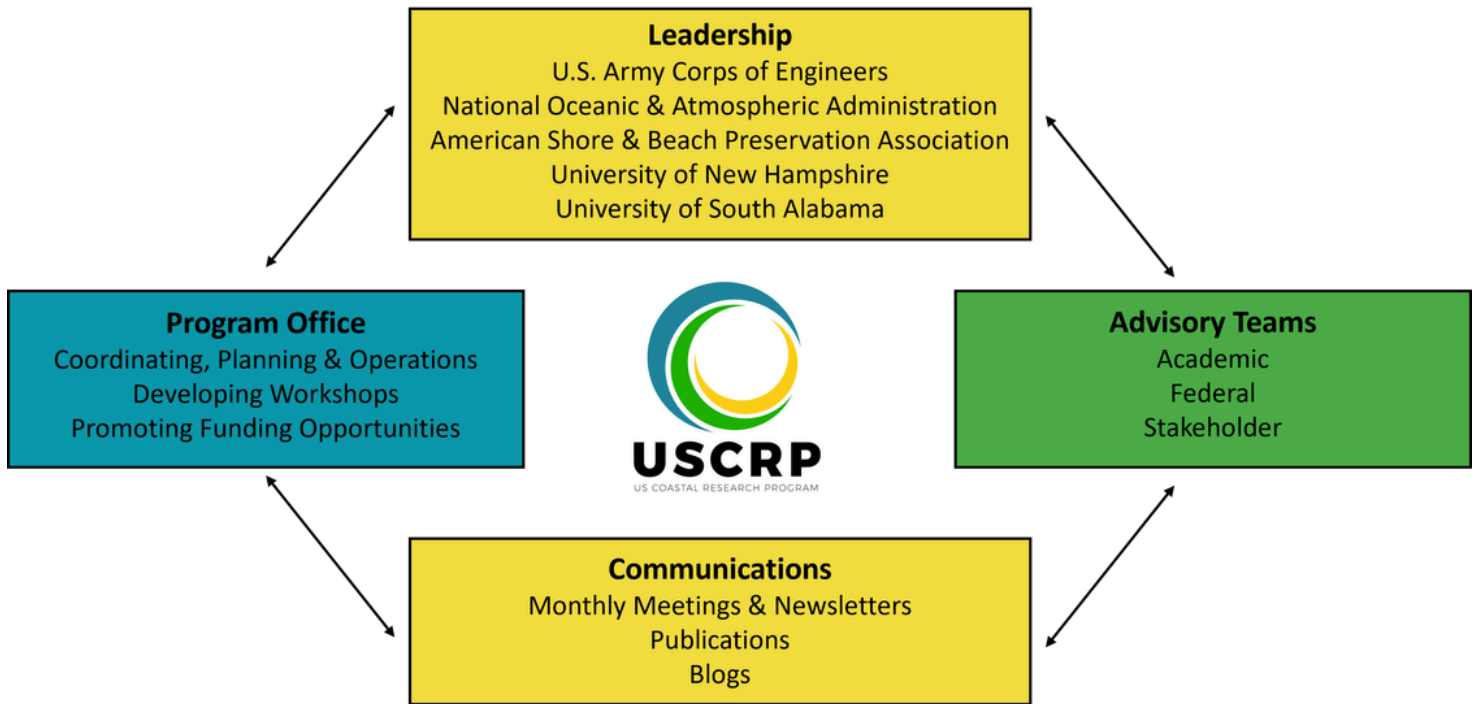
Leadership
U.S. Army Corps of Engineers
National Oceanic & Atmospheric Administration
American Shore & Beach Preservation Association
University of New Hampshire
University of South Alabama

Program Office
Coordinating, Planning & Operations
Developing Workshops
Promoting Funding Opportunities

USCRP
US COASTAL RESEARCH PROGRAM

Advisory Teams
Academic
Federal
Stakeholder

Communications
Monthly Meetings & Newsletters
Publications
Blogs